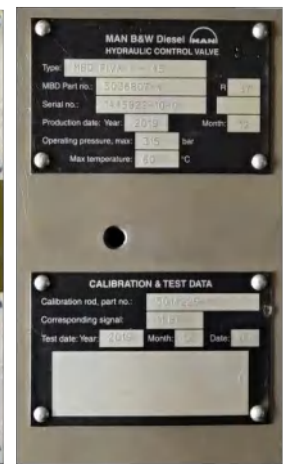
MAN B&W Diesel MAN
HYDRAULIC CONTROL VALVE

Type: MBD-RIVA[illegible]
MBD Part no.: 5036807-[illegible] R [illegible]
Serial no.: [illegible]
Production date: Year: 2019 Month: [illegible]
Operating pressure, max: 315 bar
Max temperature: 60 °C

CALIBRATION & TEST DATA

Calibration rod, part no.: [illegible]
Corresponding signal: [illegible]
Test date: Year: 2019 Month: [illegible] Date: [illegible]